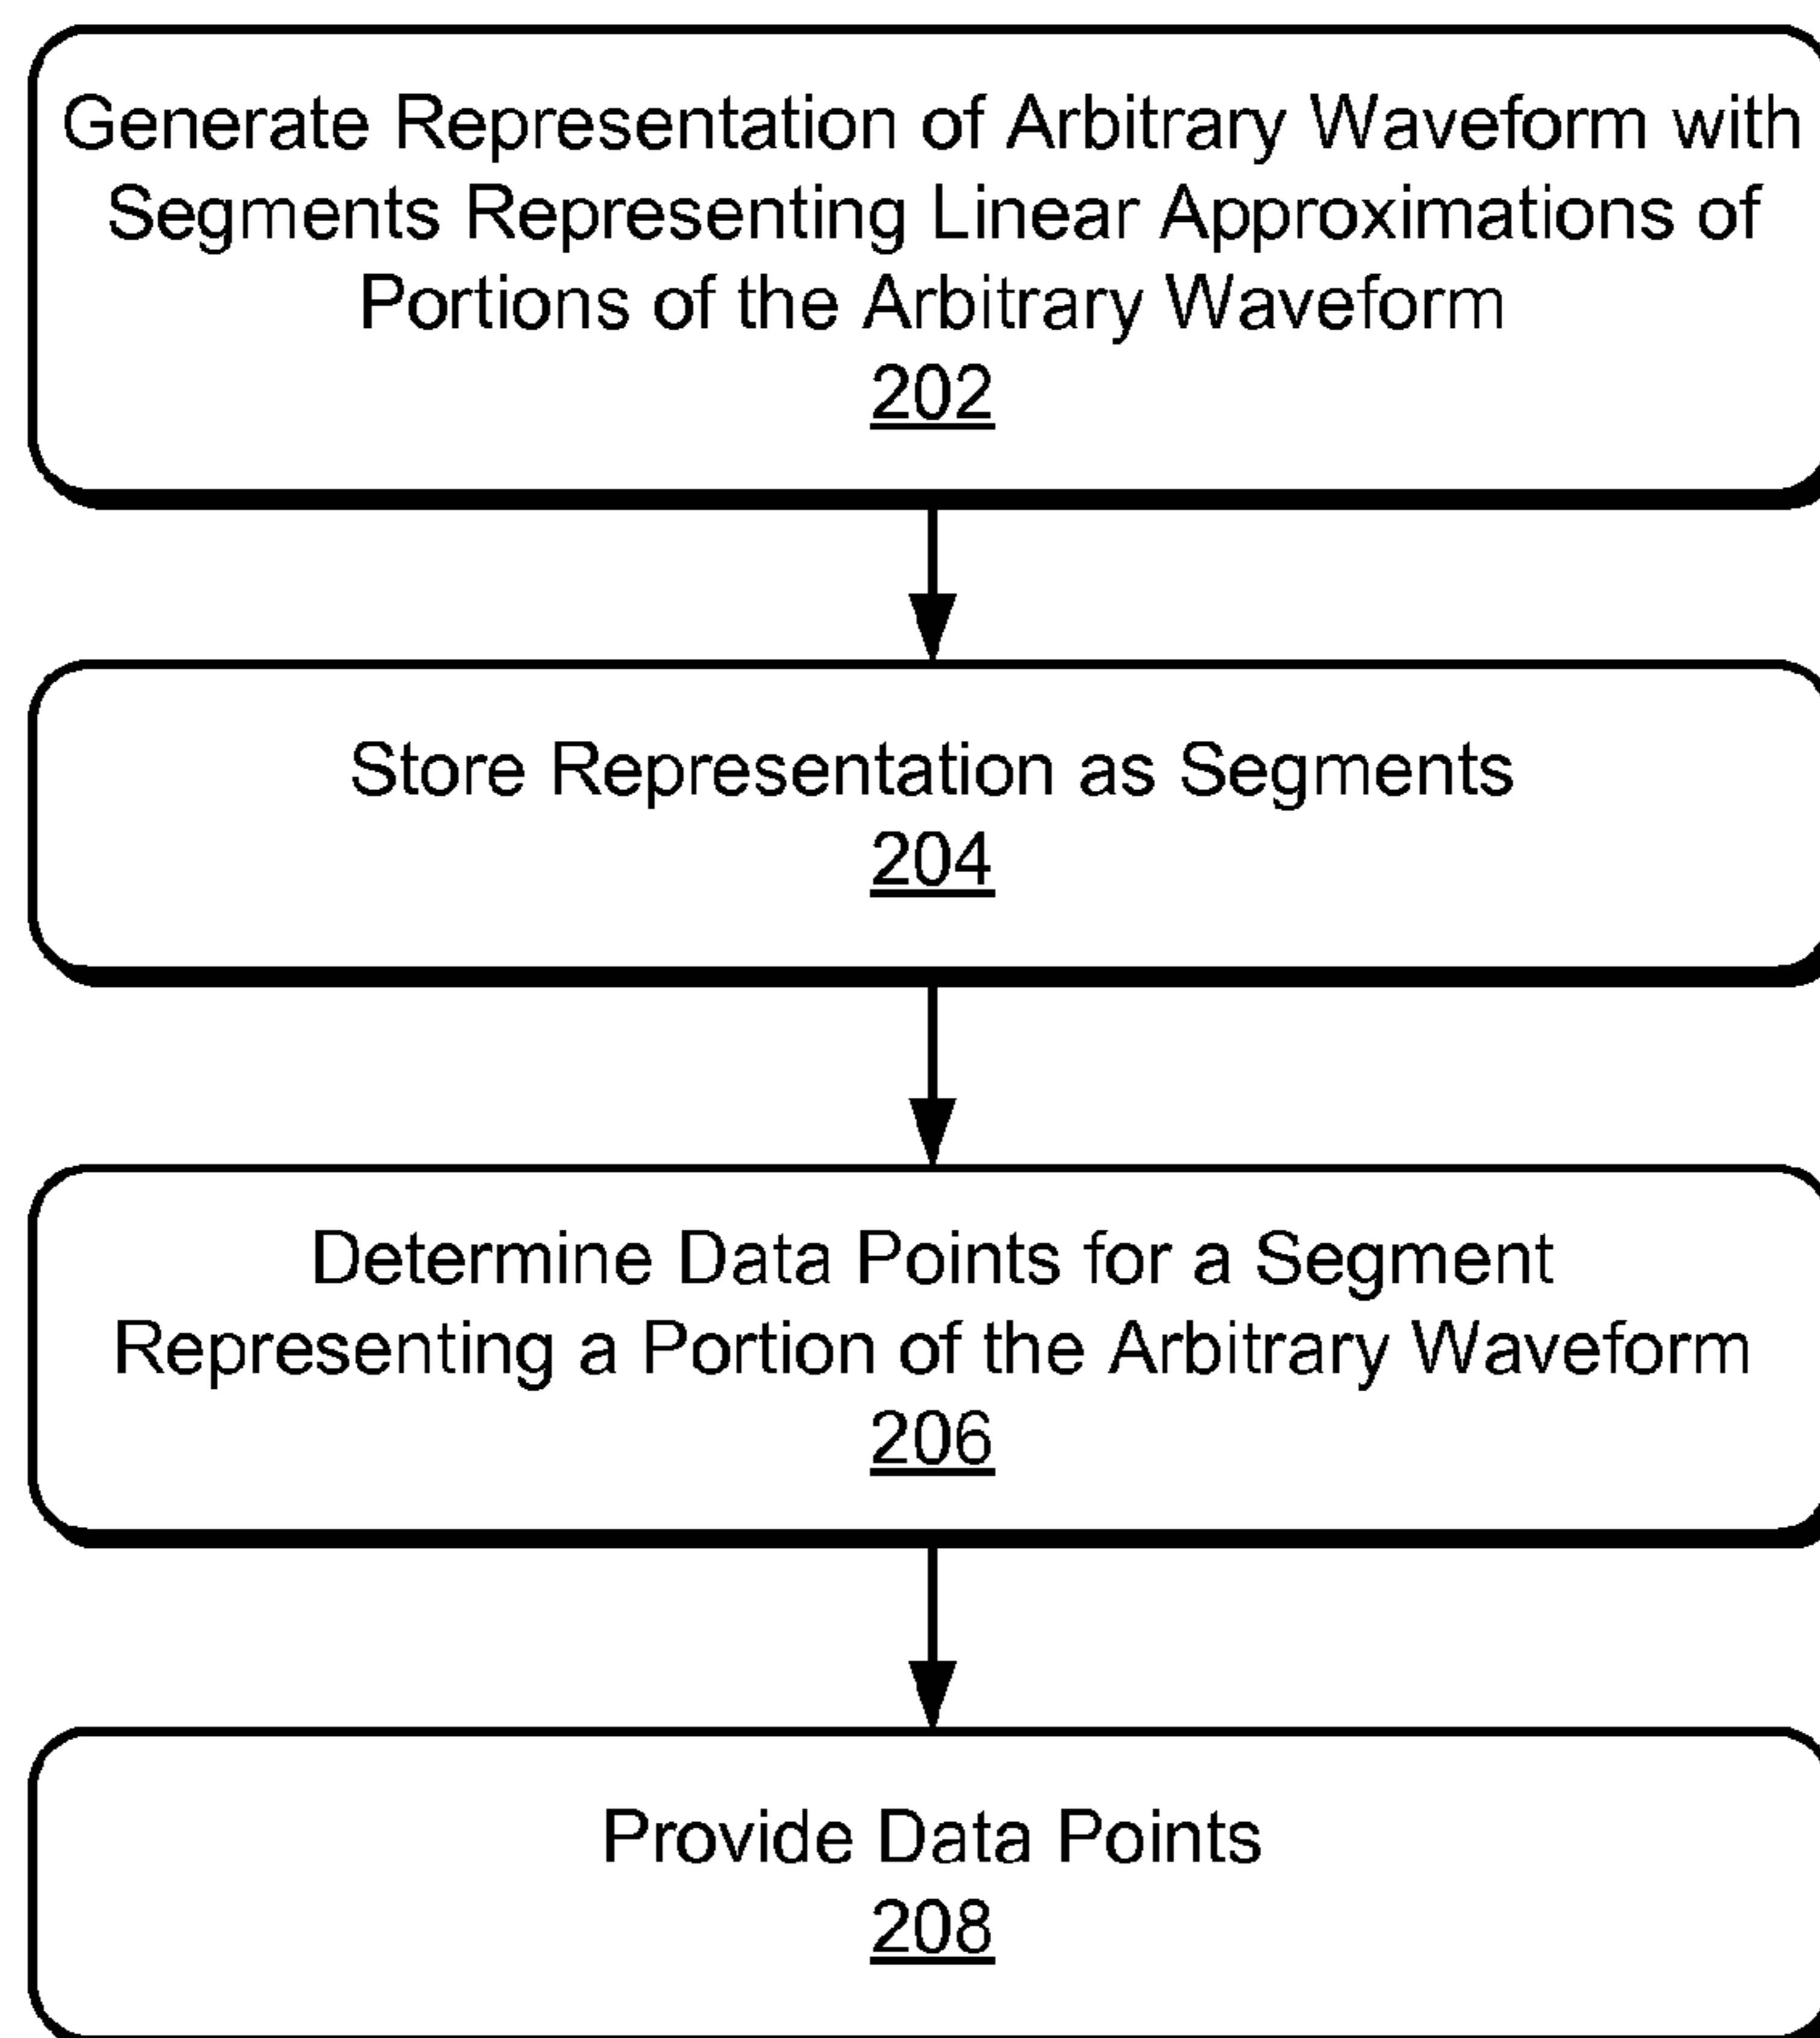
Generate Representation of Arbitrary Waveform with Segments Representing Linear Approximations of Portions of the Arbitrary Waveform
202

Store Representation as Segments
204

Determine Data Points for a Segment Representing a Portion of the Arbitrary Waveform
206

Provide Data Points
208